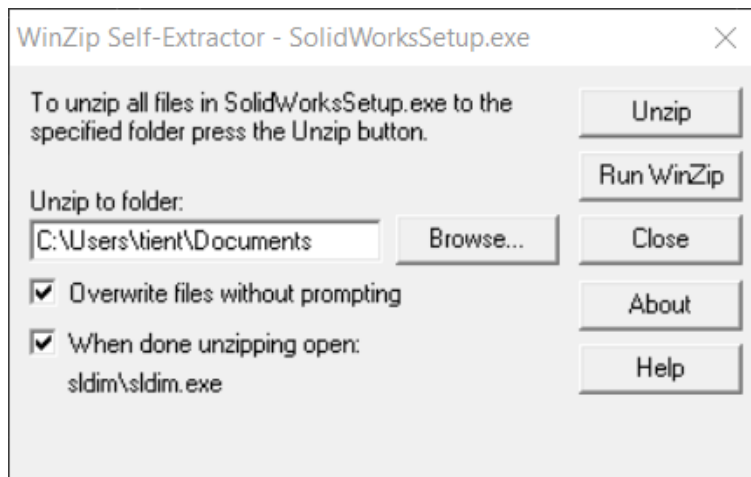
WinZip Self-Extractor - SolidWorksSetup.exe

×

To unzip all files in SolidWorksSetup.exe to the specified folder press the Unzip button.

Unzip

Run WinZip

Unzip to folder:

C:\Users\tient\Documents

Browse...

Close

☑ Overwrite files without prompting

About

☑ When done unzipping open:

sldim\sldim.exe

Help